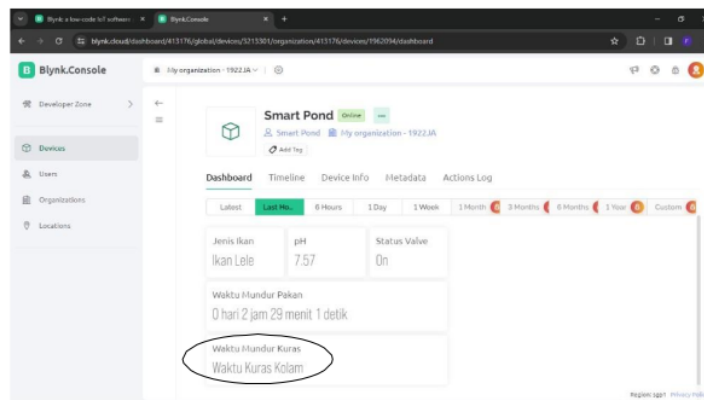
Blynk: a low-code IoT software ×   Blynk.Console ×   +

blynk.cloud/dashboard/413176/global/devices/5215301/organization/413176/devices/1962094/dashboard

Blynk.Console

My organization - 1922JA

Developer Zone

Devices

Users

Organizations

Locations

Smart Pond Online ...

Smart Pond   My organization - 1922JA

Add Tag

Dashboard   Timeline   Device Info   Metadata   Actions Log

Latest   Last Ho..   6 Hours   1 Day   1 Week   1 Month   3 Months   6 Months   1 Year   Custom

Jenis Ikan
Ikan Lele

pH
7.57

Status Valve
On

Waktu Mundur Pakan
0 hari 2 jam 29 menit 1 detik

Waktu Mundur Kuras
Waktu Kuras Kolam

Region: sgp1   Privacy Poli